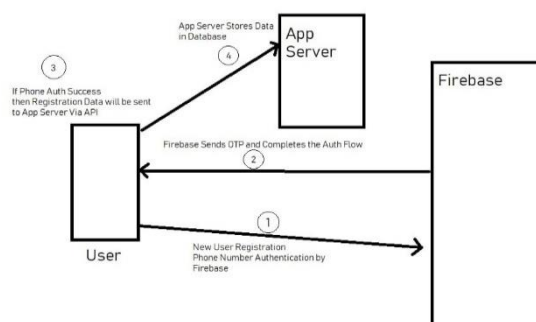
App Server Stores Data in Database

4

App Server

3

If Phone Auth Success then Registration Data will be sent to App Server Via API

Firebase

Firebase Sends OTP and Completes the Auth Flow

2

1

New User Registration
Phone Number Authentication by Firebase

User